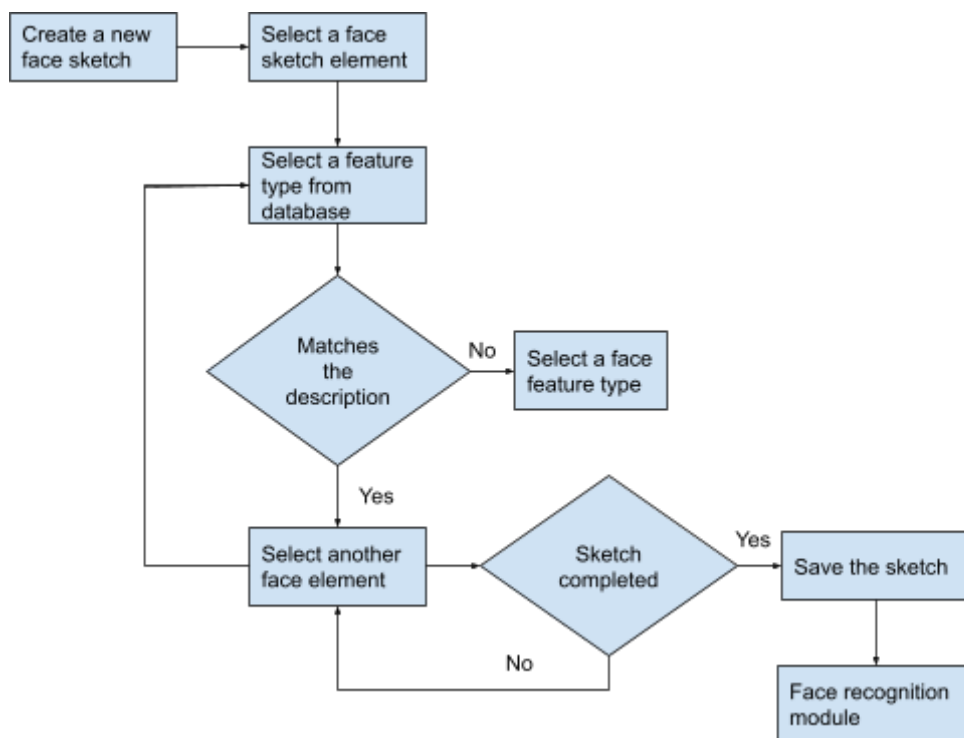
Create a new face sketch

Select a face sketch element

Select a feature type from database

Matches the description

No

Select a face feature type

Yes

Select another face element

Sketch completed

Yes

Save the sketch

No

Face recognition module